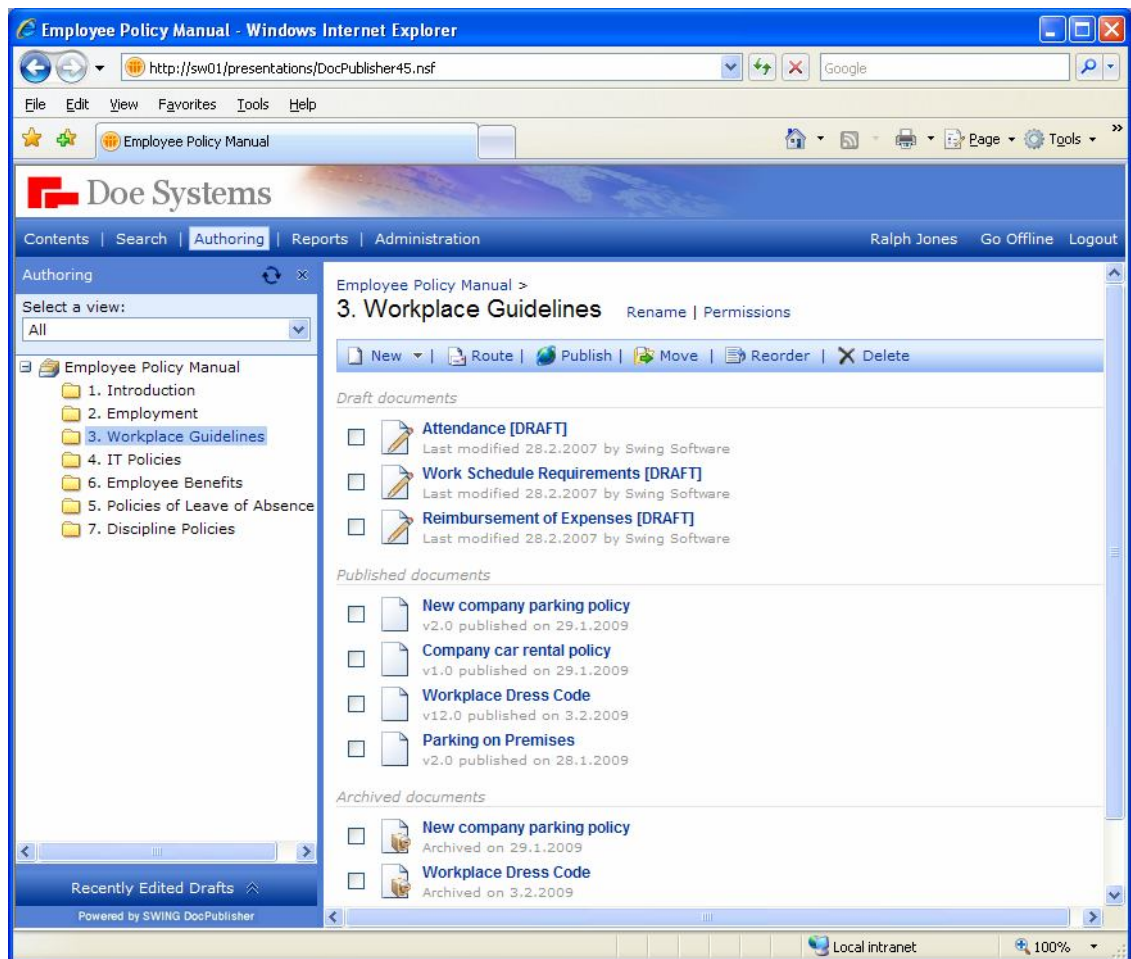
Employee Policy Manual - Windows Internet Explorer

http://sw01/presentations/DocPublisher45.nsf

Google

File Edit View Favorites Tools Help

Employee Policy Manual

Page ▾ Tools ▾

Doe Systems

Contents | Search | Authoring | Reports | Administration

Ralph Jones Go Offline Logout

Authoring

Select a view:

All

Employee Policy Manual
1. Introduction
2. Employment
3. Workplace Guidelines
4. IT Policies
6. Employee Benefits
5. Policies of Leave of Absence
7. Discipline Policies

Recently Edited Drafts

Powered by SWING DocPublisher

Employee Policy Manual >

3. Workplace Guidelines Rename | Permissions

New ▾ | Route | Publish | Move | Reorder | Delete

Draft documents

Attendance [DRAFT]
Last modified 28.2.2007 by Swing Software

Work Schedule Requirements [DRAFT]
Last modified 28.2.2007 by Swing Software

Reimbursement of Expenses [DRAFT]
Last modified 28.2.2007 by Swing Software

Published documents

New company parking policy
v2.0 published on 29.1.2009

Company car rental policy
v1.0 published on 29.1.2009

Workplace Dress Code
v12.0 published on 3.2.2009

Parking on Premises
v2.0 published on 28.1.2009

Archived documents

New company parking policy
Archived on 29.1.2009

Workplace Dress Code
Archived on 3.2.2009

Local intranet

100%